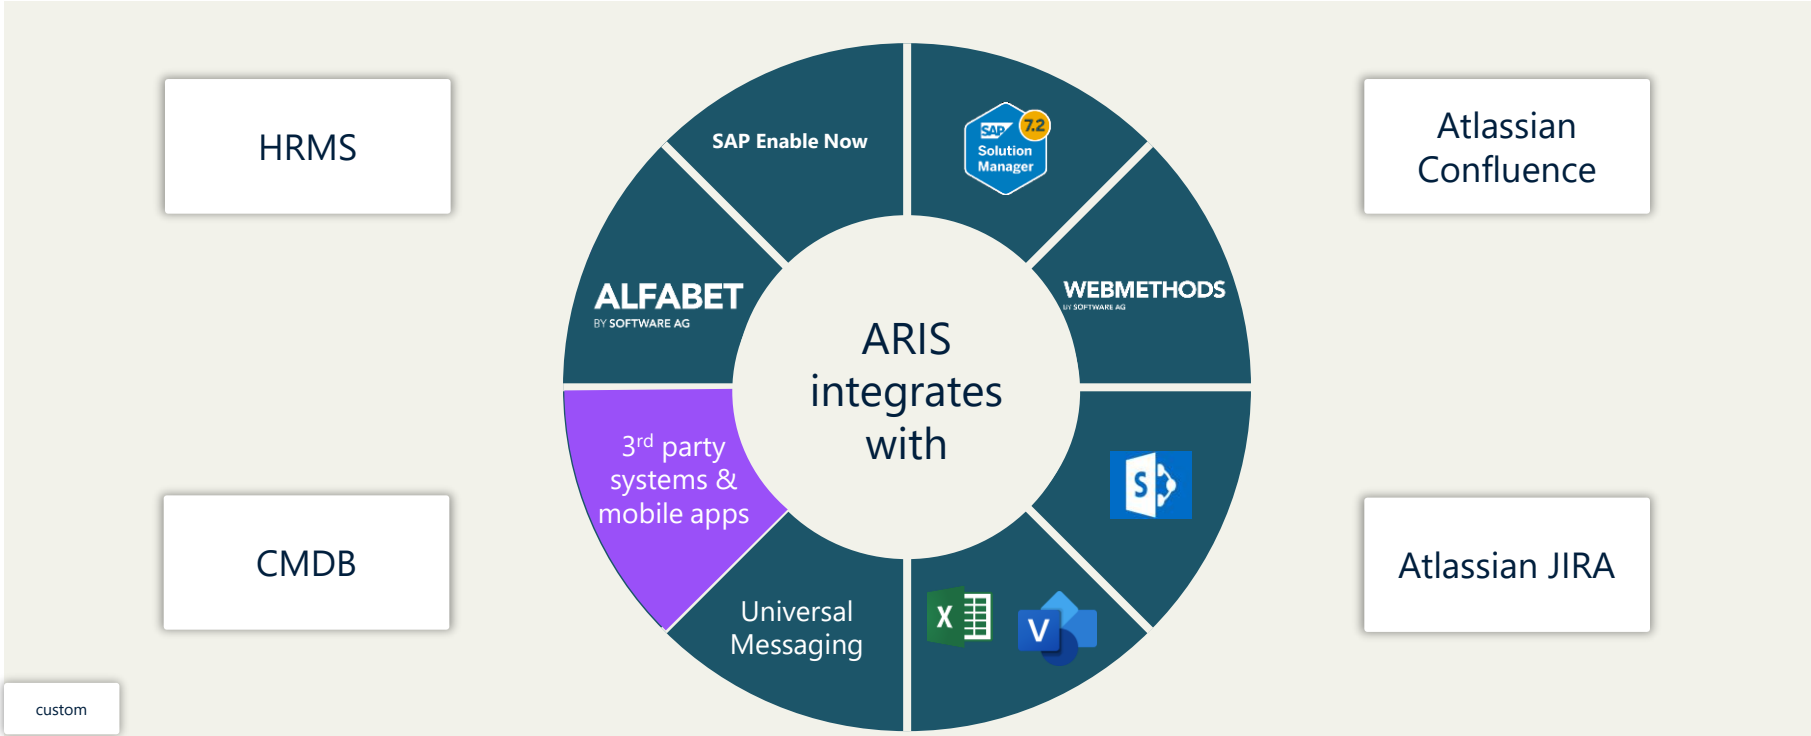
HRMS

CMDB

SAP Enable Now

SAP 7.2 Solution Manager

ALFABET
BY SOFTWARE AG

WEBMETHODS
BY SOFTWARE AG

ARIS integrates with

3$^{rd}$ party systems & mobile apps

S

Universal Messaging

X

V

Atlassian Confluence

Atlassian JIRA

custom